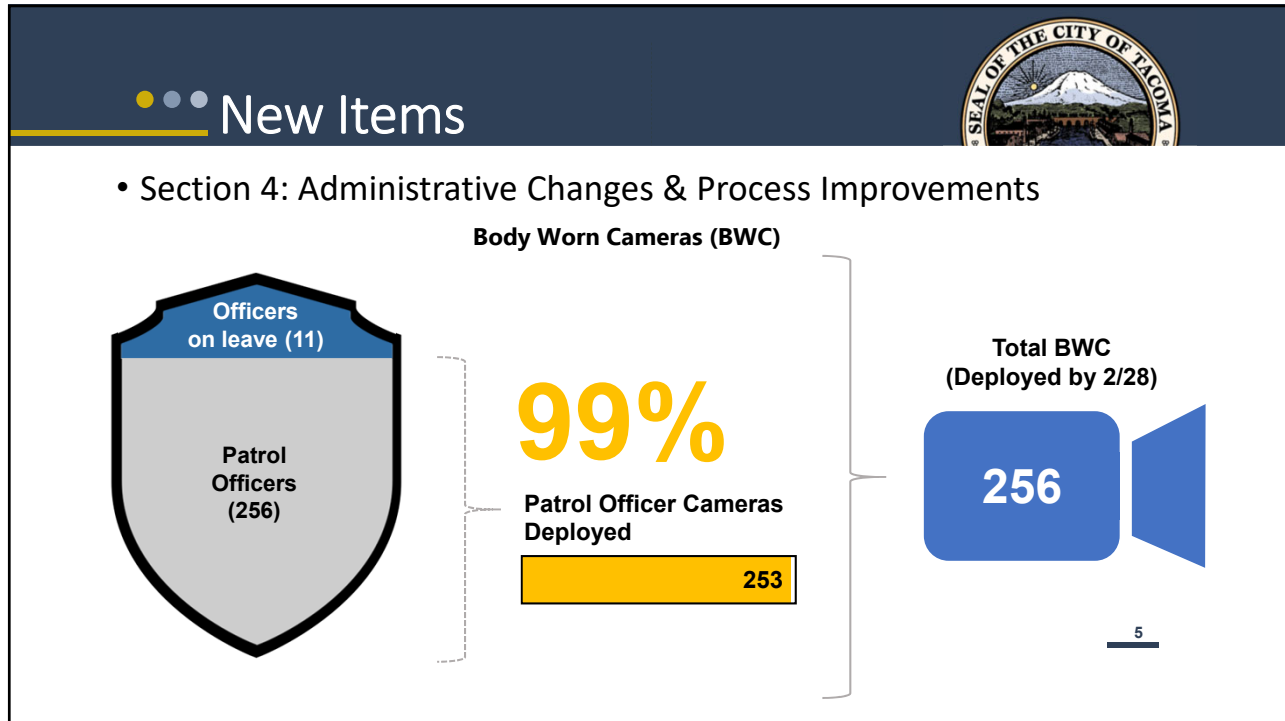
New Items

SEAL OF THE CITY OF TACOMA

• Section 4: Administrative Changes & Process Improvements

Body Worn Cameras (BWC)

Officers on leave (11)

Patrol Officers (256)

99%

Patrol Officer Cameras Deployed

253

Total BWC (Deployed by 2/28)

256

5